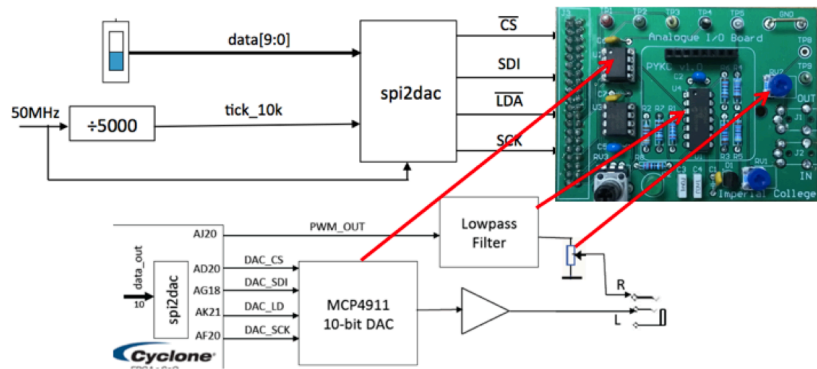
data[9:0]

$\overline{CS}$

SDI

$\overline{LDA}$

SCK

spi2dac

50MHz

÷5000

tick_10k

Analogue I/O Board

PYKC

TP1 TP2 TP3 TP4 TP5 GND TP8 TP9

OUT

IN

RV1

RV2

Imperial College

PWM_OUT

AJ20

Lowpass Filter

data_out

10

spi2dac

AD20

DAC_CS

AG18

DAC_SDI

AK21

DAC_LD

AF20

DAC_SCK

MCP4911 10-bit DAC

R

L

Cyclone